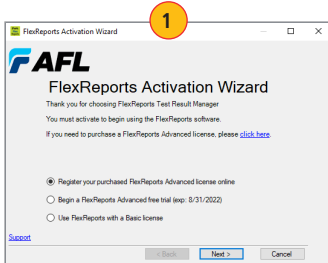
FlexReports Activation Wizard

1

AFL

FlexReports Activation Wizard

Thank you for choosing FlexReports Test Result Manager

You must activate to begin using the FlexReports software.

If you need to purchase a FlexReports Advanced license, please click here.

Register your purchased FlexReports Advanced license online

Begin a FlexReports Advanced free trial (exp: 8/31/2022)

Use FlexReports with a Basic license

Support

< Back

Next >

Cancel